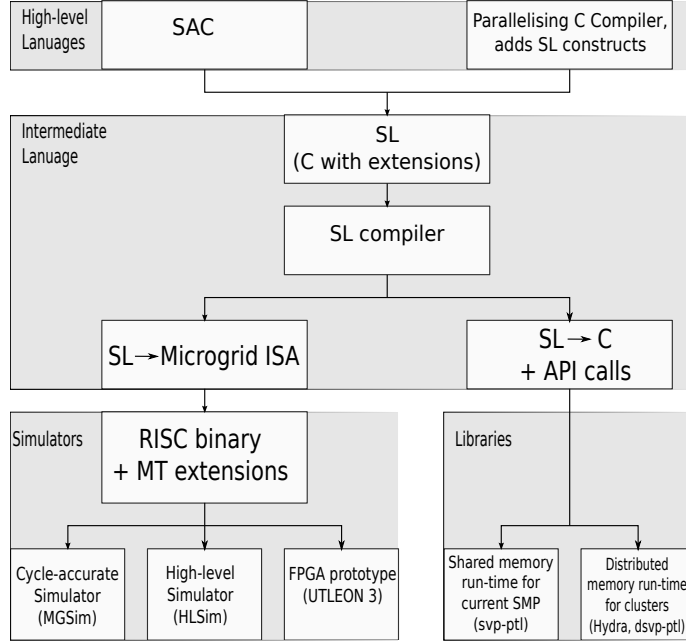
High-level Lanuages

SAC

Parallelising C Compiler, adds SL constructs

Intermediate Lanuage

SL (C with extensions)

SL compiler

SL → Microgrid ISA

SL → C + API calls

Simulators

RISC binary + MT extensions

Cycle-accurate Simulator (MGSim)

High-level Simulator (HLSim)

FPGA prototype (UTLEON 3)

Libraries

Shared memory run-time for current SMP (svp-ptl)

Distributed memory run-time for clusters (Hydra, dsvp-ptl)